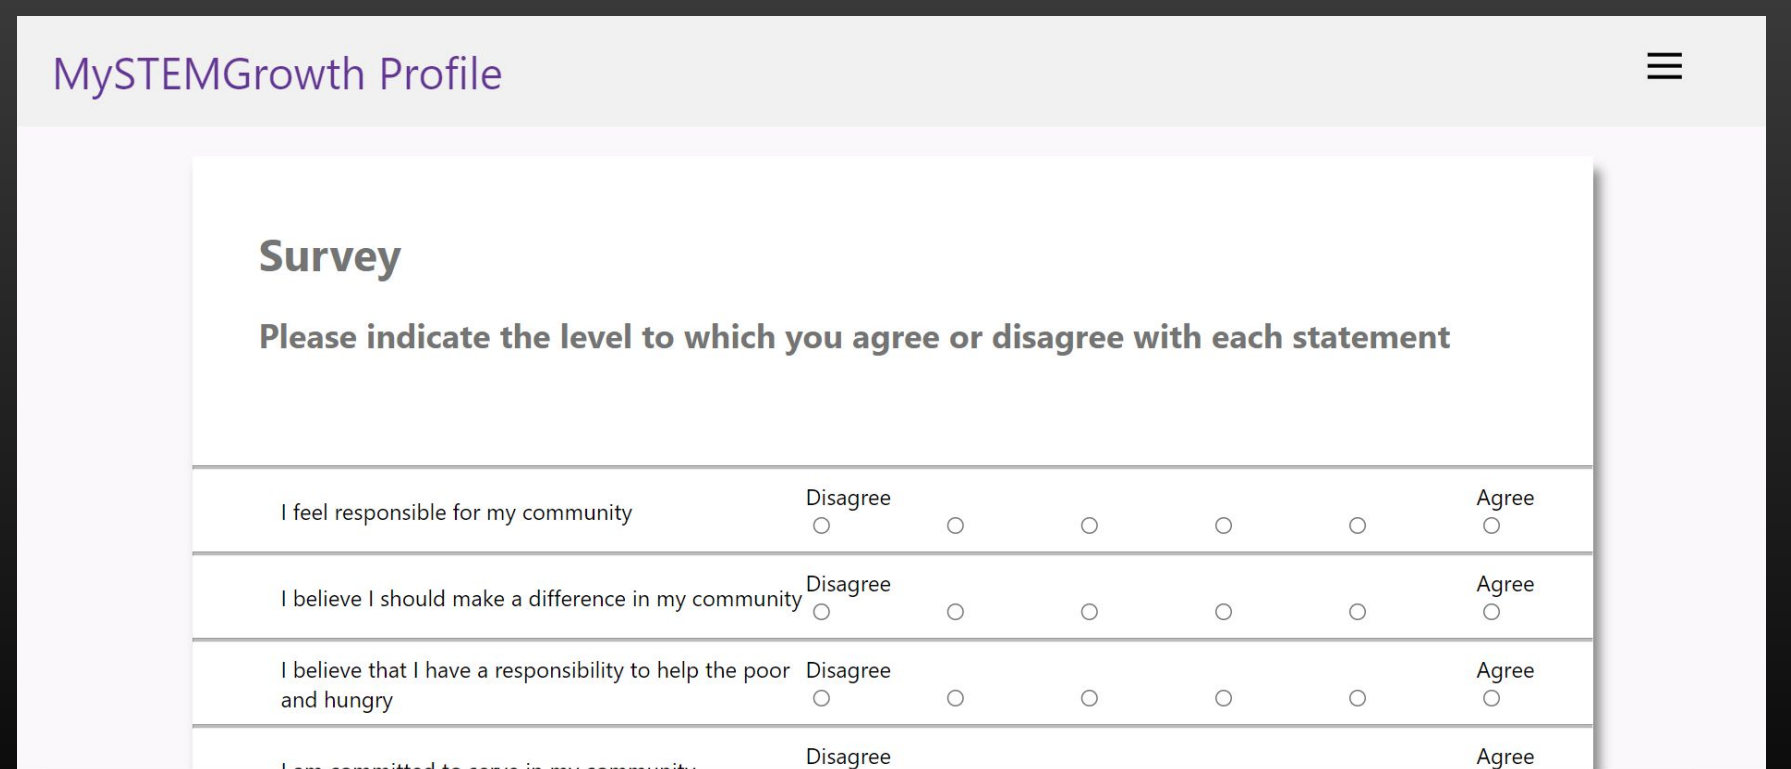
MySTEMGrowth Profile

Survey

Please indicate the level to which you agree or disagree with each statement

| | | | | | | |
|---|---|---|---|---|---|---|
| I feel responsible for my community | Disagree ○ | ○ | ○ | ○ | ○ | Agree ○ |
| I believe I should make a difference in my community | Disagree ○ | ○ | ○ | ○ | ○ | Agree ○ |
| I believe that I have a responsibility to help the poor and hungry | Disagree ○ | ○ | ○ | ○ | ○ | Agree ○ |
| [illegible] | Disagree | | | | | Agree |